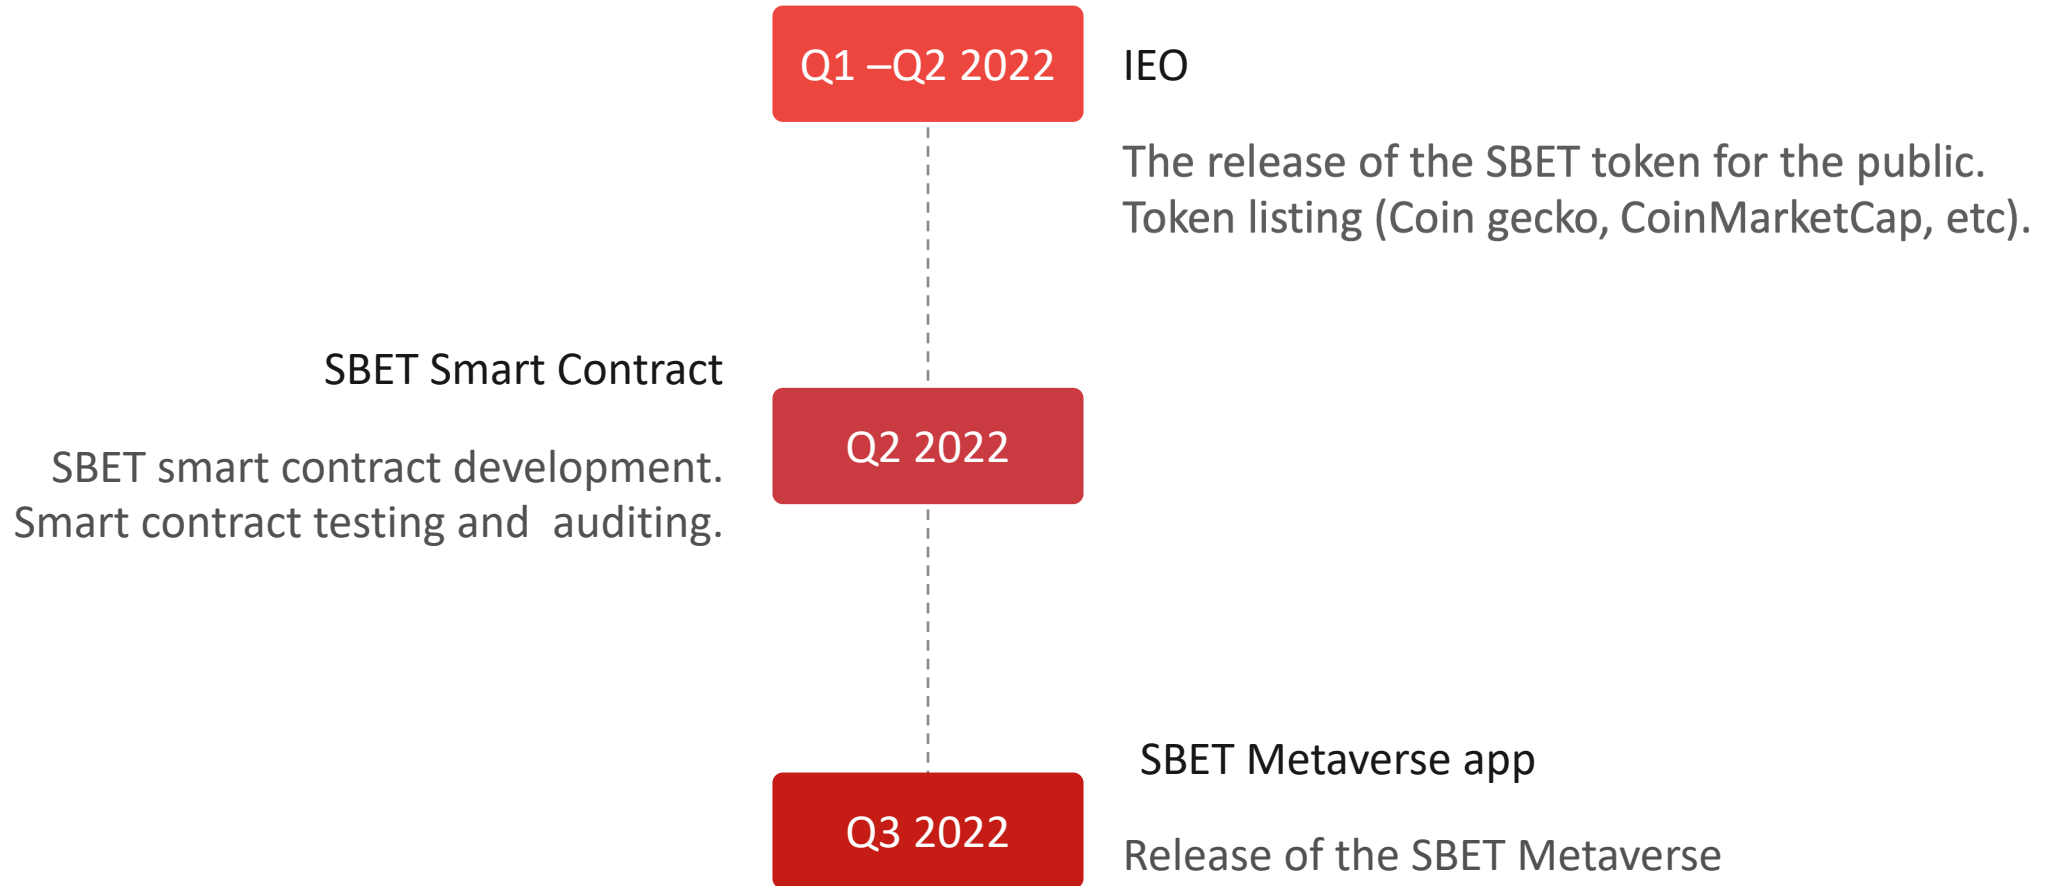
Q1 –Q2 2022

IEO

The release of the SBET token for the public.
Token listing (Coin gecko, CoinMarketCap, etc).

SBET Smart Contract

SBET smart contract development.
Smart contract testing and auditing.

Q2 2022

SBET Metaverse app

Q3 2022

Release of the SBET Metaverse